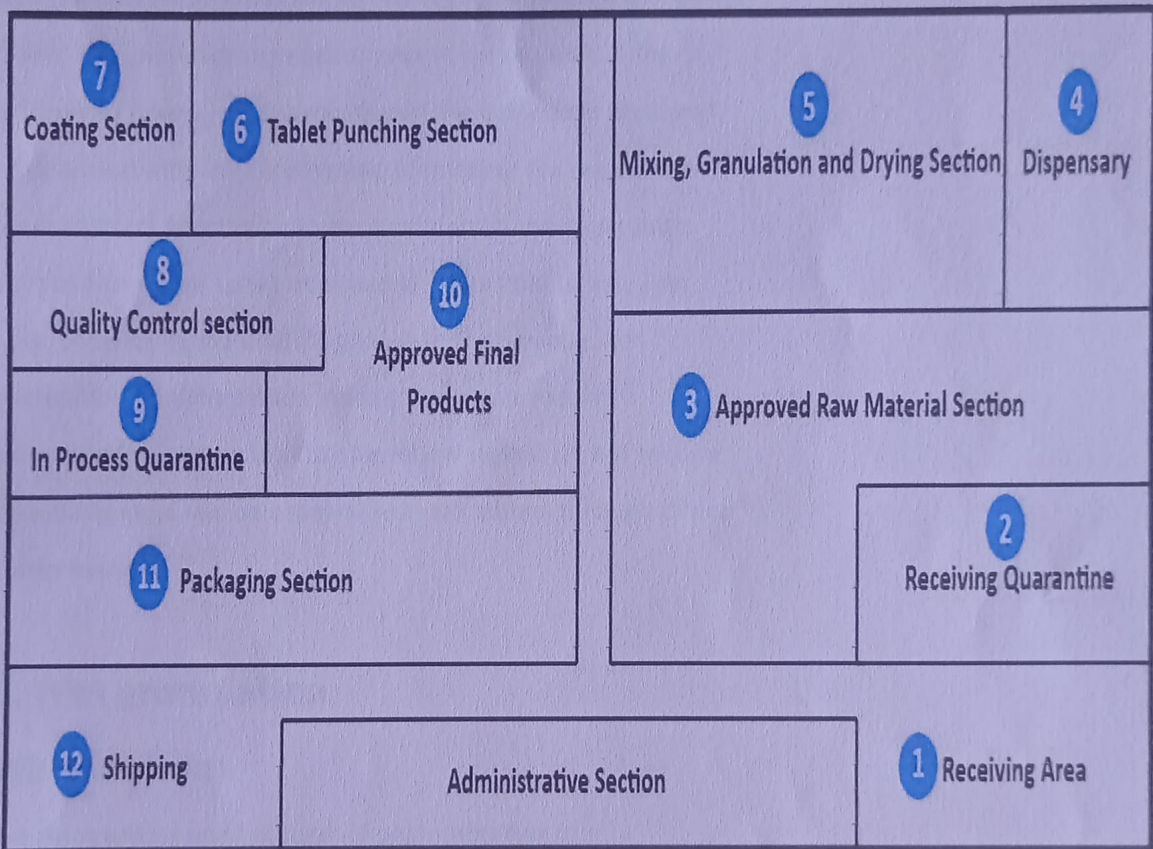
7 Coating Section

6 Tablet Punching Section

5 Mixing, Granulation and Drying Section

4 Dispensary

8 Quality Control section

10 Approved Final Products

9 In Process Quarantine

3 Approved Raw Material Section

2 Receiving Quarantine

11 Packaging Section

12 Shipping

Administrative Section

1 Receiving Area